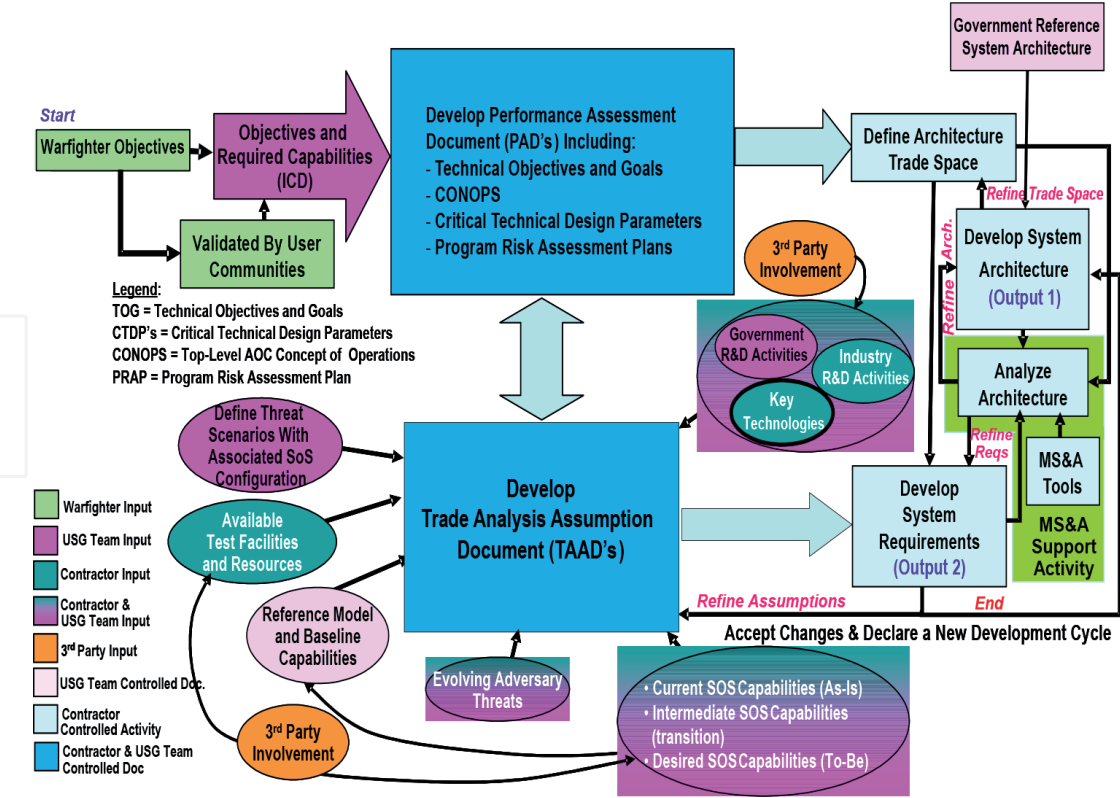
Start

Warfighter Objectives

Objectives and Required Capabilities (ICD)

Validated By User Communities

Develop Performance Assessment Document (PAD's) Including:
- Technical Objectives and Goals
- CONOPS
- Critical Technical Design Parameters
- Program Risk Assessment Plans

Government Reference System Architecture

Define Architecture Trade Space

Refine Trade Space

Develop System Architecture (Output 1)

Refine Arch.

Analyze Architecture

Refine Reqs

MS&A Tools

MS&A Support Activity

Develop System Requirements (Output 2)

Legend:
TOG = Technical Objectives and Goals
CTDP's = Critical Technical Design Parameters
CONOPS = Top-Level AOC Concept of Operations
PRAP = Program Risk Assessment Plan

3rd Party Involvement

Government R&D Activities

Industry R&D Activities

Key Technologies

Define Threat Scenarios With Associated SoS Configuration

Available Test Facilities and Resources

Develop Trade Analysis Assumption Document (TAAD's)

Reference Model and Baseline Capabilities

Evolving Adversary Threats

Refine Assumptions

End

Accept Changes & Declare a New Development Cycle

• Current SOS Capabilities (As-Is)
• Intermediate SOS Capabilities (transition)
• Desired SOS Capabilities (To-Be)

3rd Party Involvement

Warfighter Input
USG Team Input
Contractor Input
Contractor & USG Team Input
3rd Party Input
USG Team Controlled Doc.
Contractor Controlled Activity
Contractor & USG Team Controlled Doc